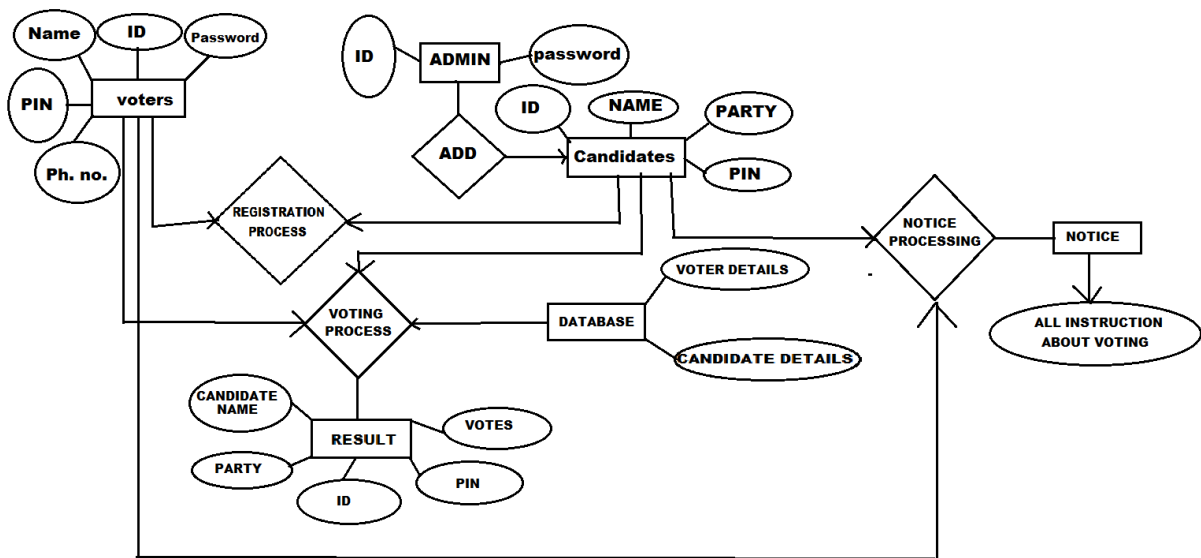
Name
ID
Password
PIN
voters
Ph. no.
ID
ADMIN
password
ID
NAME
PARTY
ADD
Candidates
PIN
REGISTRATION PROCESS
NOTICE PROCESSING
NOTICE
VOTER DETAILS
VOTING PROCESS
DATABASE
ALL INSTRUCTION ABOUT VOTING
CANDIDATE DETAILS
CANDIDATE NAME
RESULT
VOTES
PARTY
PIN
ID